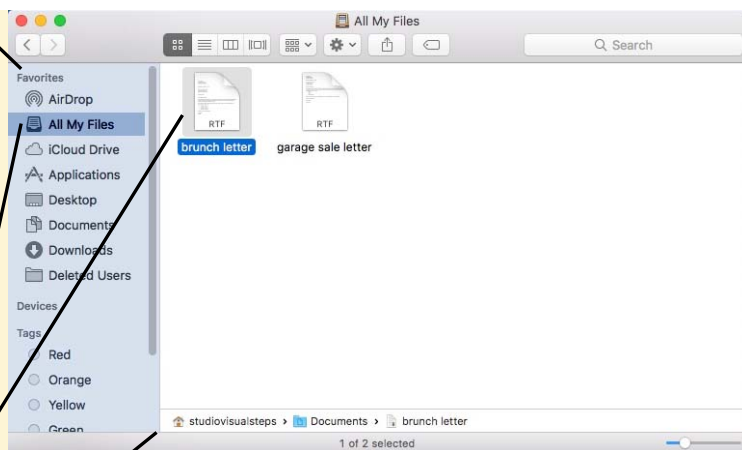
All My Files

Search

Favorites
AirDrop
All My Files
iCloud Drive
Applications
Desktop
Documents
Downloads
Deleted Users

Devices

Tags
Red
Orange
Yellow
Green

RTF
brunch letter

RTF
garage sale letter

studiovisualsteps › Documents › brunch letter

1 of 2 selected